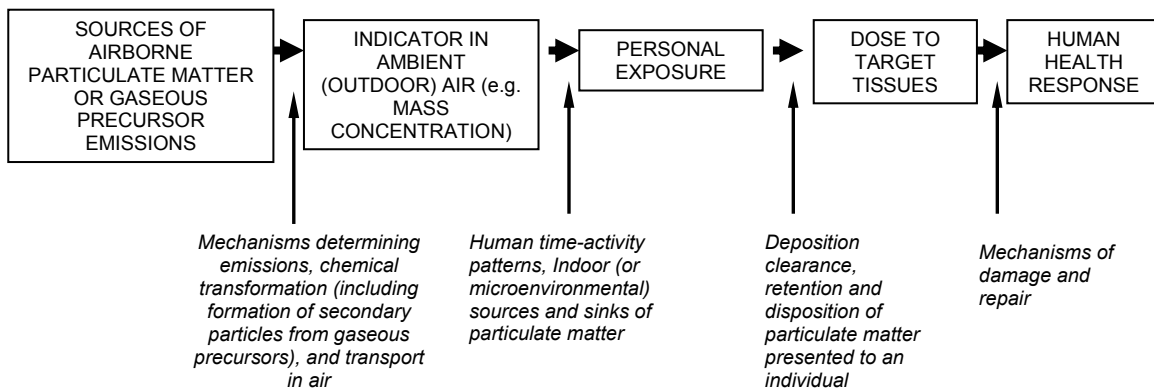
SOURCES OF AIRBORNE PARTICULATE MATTER OR GASEOUS PRECURSOR EMISSIONS

INDICATOR IN AMBIENT (OUTDOOR) AIR (e.g. MASS CONCENTRATION)

PERSONAL EXPOSURE

DOSE TO TARGET TISSUES

HUMAN HEALTH RESPONSE

Mechanisms determining emissions, chemical transformation (including formation of secondary particles from gaseous precursors), and transport in air

Human time-activity patterns, Indoor (or microenvironmental) sources and sinks of particulate matter

Deposition clearance, retention and disposition of particulate matter presented to an individual

Mechanisms of damage and repair